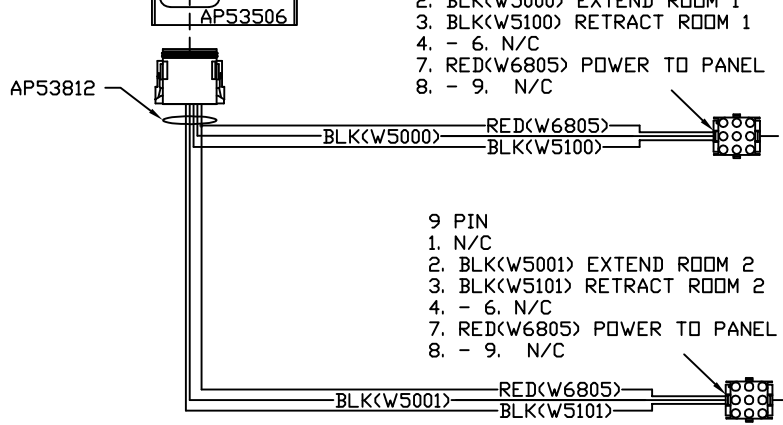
AP53506

2. BLK(W5000) EXTEND ROOM 1
3. BLK(W5100) RETRACT ROOM 1
4. - 6. N/C
7. RED(W6805) POWER TO PANEL
8. - 9. N/C

AP53812

BLK(W5000)
RED(W6805)
BLK(W5100)

9 PIN
1. N/C
2. BLK(W5001) EXTEND ROOM 2
3. BLK(W5101) RETRACT ROOM 2
4. - 6. N/C
7. RED(W6805) POWER TO PANEL
8. - 9. N/C

BLK(W5001)
RED(W6805)
BLK(W5101)